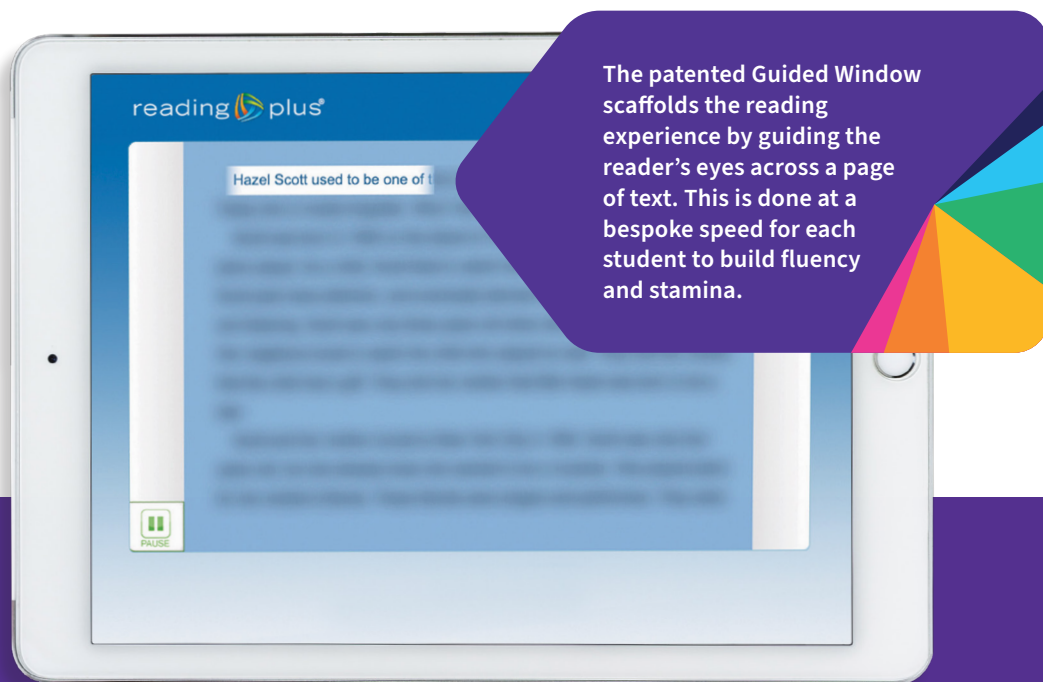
reading plus

Hazel Scott used to be one of t

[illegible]

PAUSE

The patented Guided Window scaffolds the reading experience by guiding the reader's eyes across a page of text. This is done at a bespoke speed for each student to build fluency and stamina.